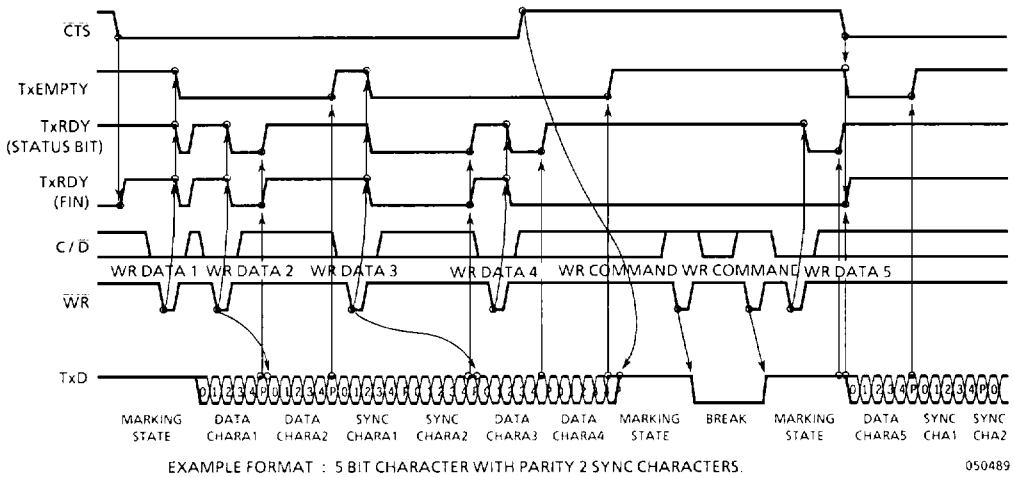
$\overline{CTS}$

TxEMPTY

TxRDY (STATUS BIT)

TxRDY (PIN)

C / $\overline{D}$

WR DATA 1 WR DATA 2 WR DATA 3 WR DATA 4 WR COMMAND WR COMMAND WR DATA 5

$\overline{WR}$

TxD

0 1 2 3 4 P 0 1 2 3 4 P 0 1 2 3 4 P 0 1 2 3 4 P 0 1 2 3 4 P 0 1 2 3 4 P 0

MARKING STATE

DATA CHARA1

DATA CHARA2

SYNC CHARA1

SYNC CHARA2

DATA CHARA3

DATA CHARA4

MARKING STATE

BREAK

MARKING STATE

DATA CHARA5

SYNC CHA1

SYNC CHA2

EXAMPLE FORMAT : 5 BIT CHARACTER WITH PARITY 2 SYNC CHARACTERS.

050489